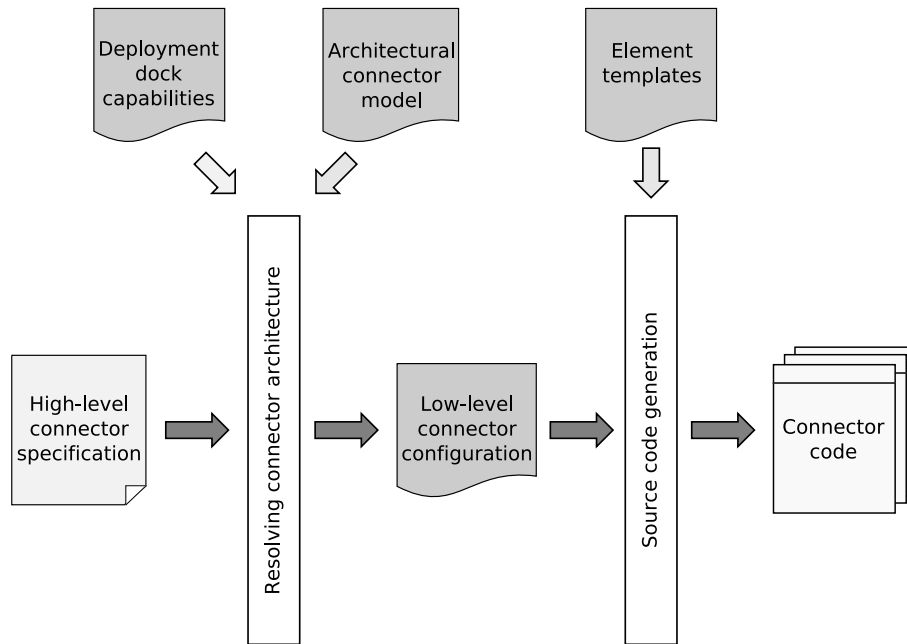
Deployment dock capabilities

Architectural connector model

Element templates

High-level connector specification

Resolving connector architecture

Low-level connector configuration

Source code generation

Connector code